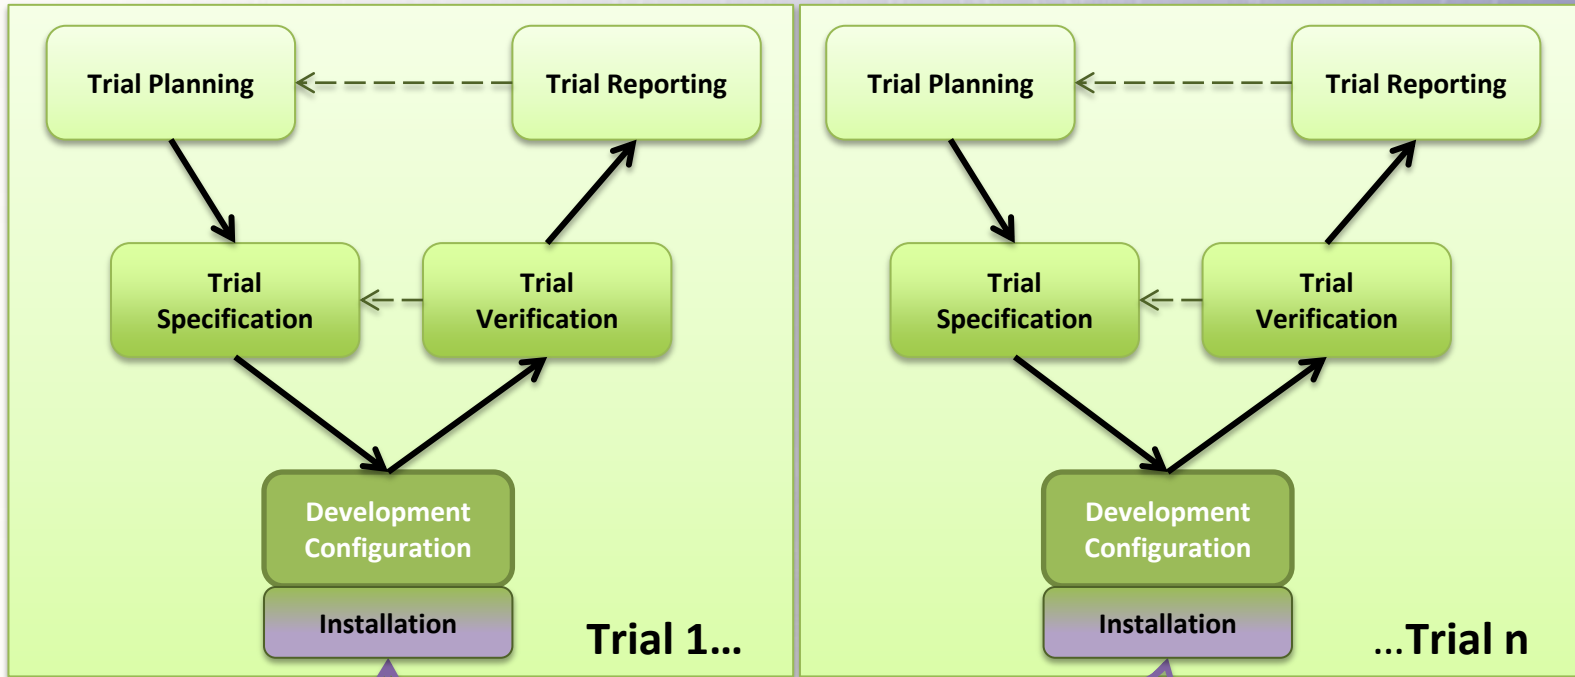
Trial Planning

Trial Reporting

Trial Specification

Trial Verification

Development Configuration

Installation

Trial 1…

Trial Planning

Trial Reporting

Trial Specification

Trial Verification

Development Configuration

Installation

…Trial n